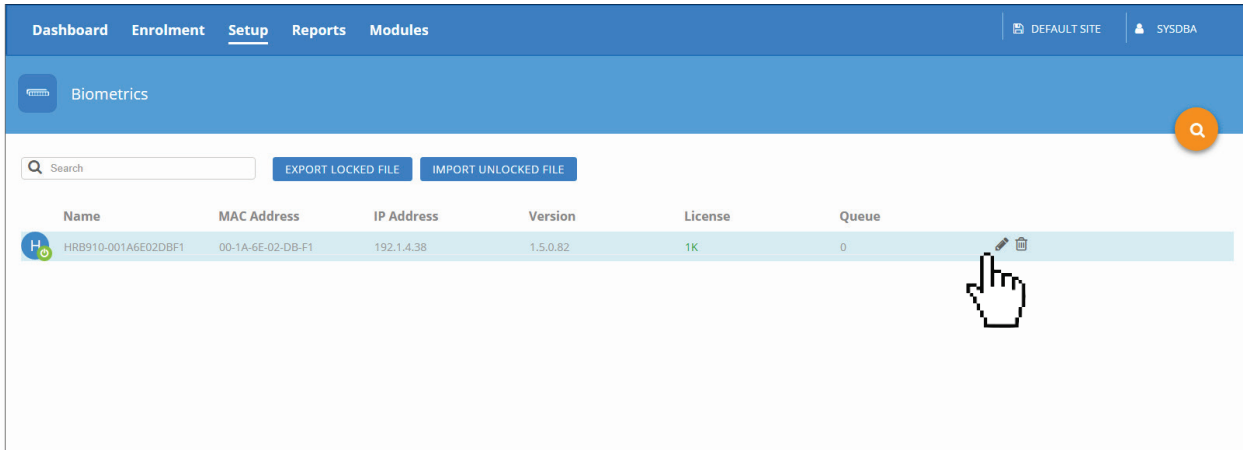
Dashboard Enrolment Setup Reports Modules

DEFAULT SITE SYSDBA

Biometrics

Search

EXPORT LOCKED FILE IMPORT UNLOCKED FILE

| | Name | MAC Address | IP Address | Version | License | Queue |
|---|---|---|---|---|---|---|
| H | HRB910-001A6E02DBF1 | 00-1A-6E-02-DB-F1 | 192.1.4.38 | 1.5.0.82 | 1K | 0 |